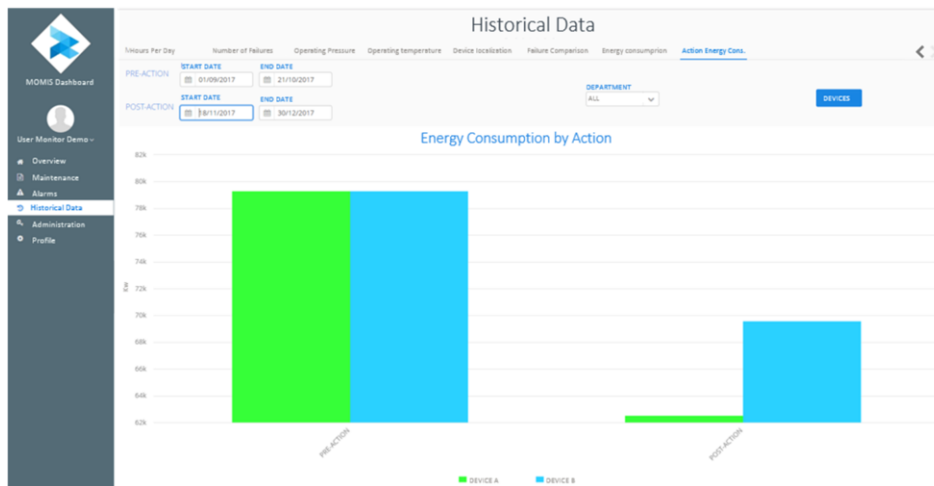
MOMIS Dashboard

User Monitor Demo

Overview
Maintenance
Alarms
Historical Data
Administration
Profile

Historical Data

Hours Per Day | Number of Failures | Operating Pressure | Operating temperature | Device localization | Failure Comparison | Energy consumption | Action Energy Cons.

PRE-ACTION
START DATE 01/09/2017
END DATE 21/10/2017

POST-ACTION
START DATE 18/11/2017
END DATE 30/12/2017

DEPARTMENT
ALL

DEVICES

Energy Consumption by Action

82k
80k
78k
76k
74k
72k
70k
68k
66k
64k
62k

Kw

PRE-ACTION
POST-ACTION

DEVICE A
DEVICE B